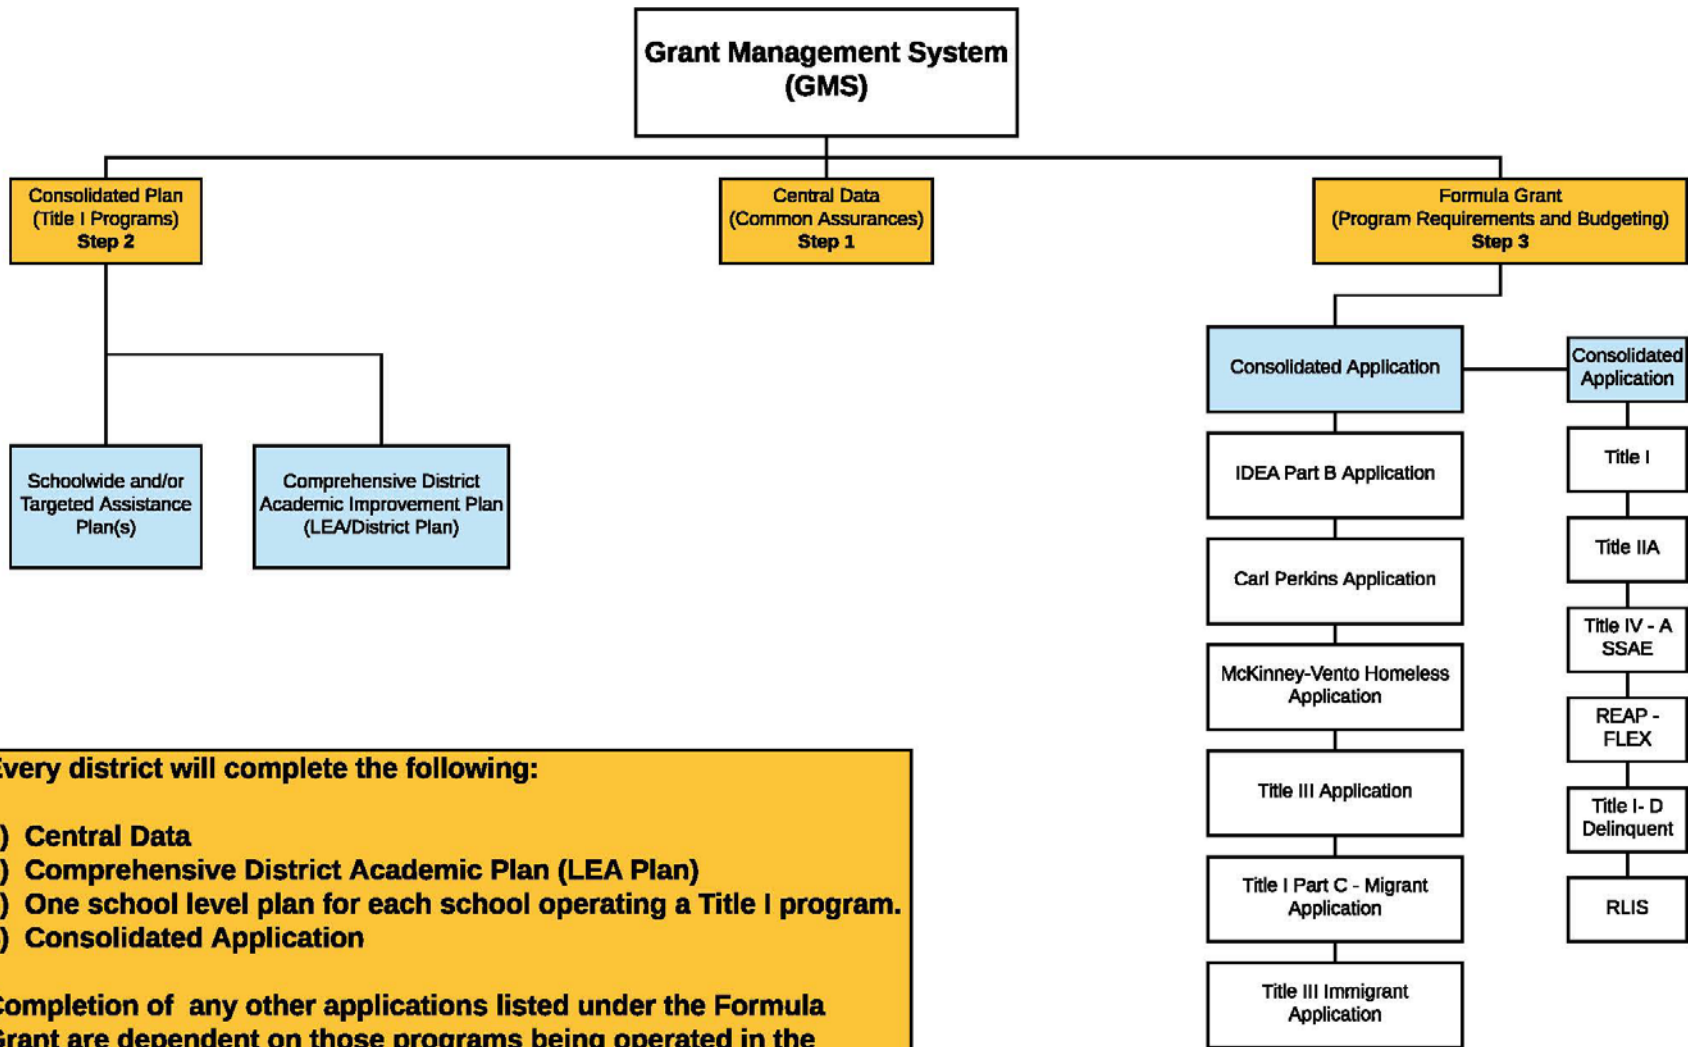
Grant Management System (GMS)

Consolidated Plan (Title I Programs) Step 2

Central Data (Common Assurances) Step 1

Formula Grant (Program Requirements and Budgeting) Step 3

Schoolwide and/or Targeted Assistance Plan(s)

Comprehensive District Academic Improvement Plan (LEA/District Plan)

Consolidated Application

Consolidated Application

IDEA Part B Application

Carl Perkins Application

McKinney-Vento Homeless Application

Title III Application

Title I Part C - Migrant Application

Title III Immigrant Application

Title I

Title IIA

Title IV - A SSAE

REAP - FLEX

Title I- D Delinquent

RLIS

very district will complete the following:

) Central Data
) Comprehensive District Academic Plan (LEA Plan)
) One school level plan for each school operating a Title I program.
) Consolidated Application

ompletion of any other applications listed under the Formula rant are dependent on those programs being operated in the